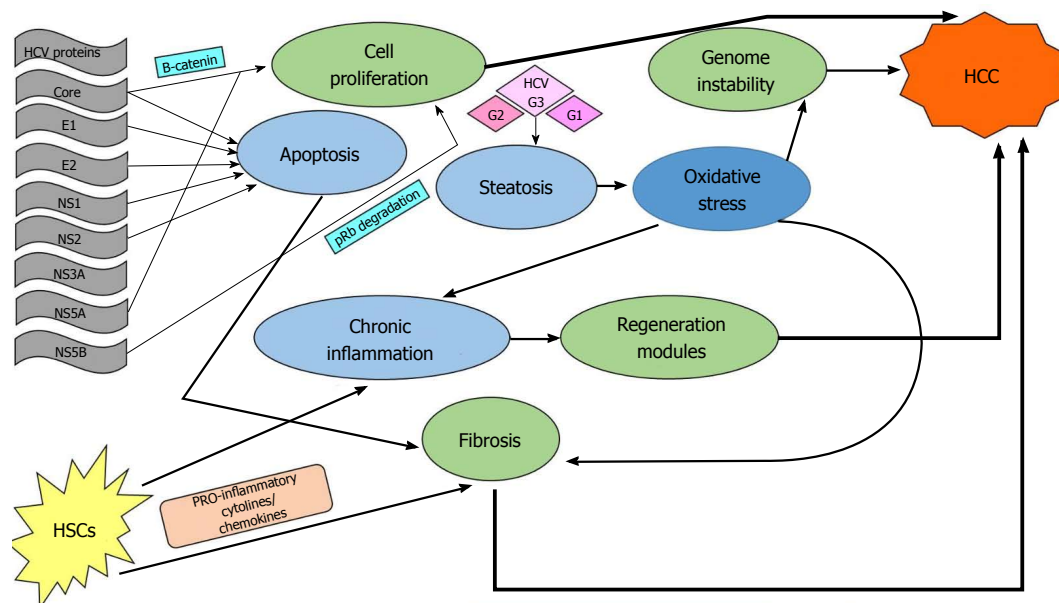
HCV proteins

Core

E1

E2

NS1

NS2

NS3A

NS5A

NS5B

B-catenin

Cell proliferation

Apoptosis

pRb degradation

HCV G3

G2

G1

Steatosis

Genome instability

Oxidative stress

HCC

Chronic inflammation

Regeneration modules

Fibrosis

HSCs

PRO-inflammatory cytolines/ chemokines